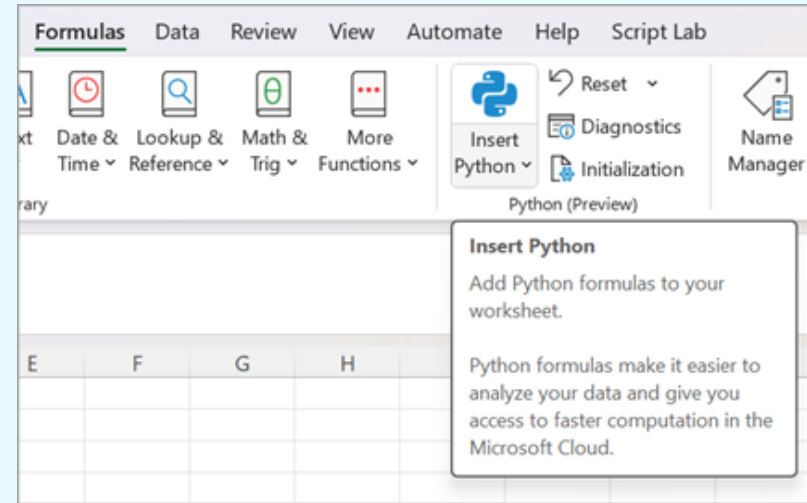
Formulas Data Review View Automate Help Script Lab

xt

Date & Time

Lookup & Reference

Math & Trig

More Functions

rary

Insert Python

Reset

Diagnostics

Initialization

Python (Preview)

Name Manager

Insert Python

Add Python formulas to your worksheet.

Python formulas make it easier to analyze your data and give you access to faster computation in the Microsoft Cloud.

E F G H